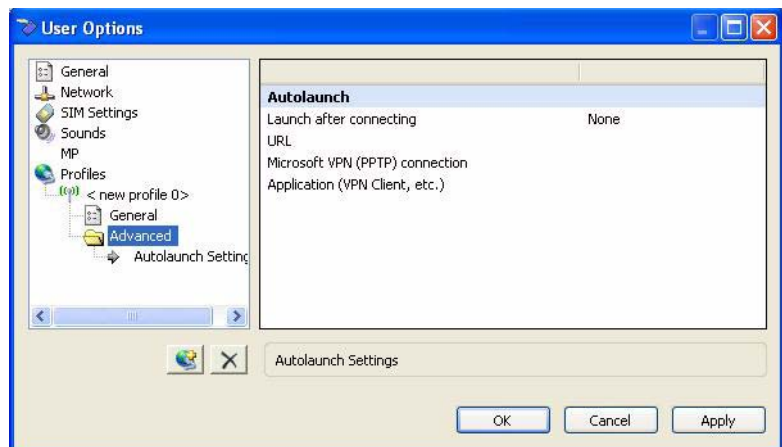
User Options

General
Network
SIM Settings
Sounds
MP
Profiles
< new profile 0>
General
Advanced
Autolaunch Settinç

| Autolaunch | |
|---|---|
| Launch after connecting | None |
| URL | |
| Microsoft VPN (PPTP) connection | |
| Application (VPN Client, etc.) | |

Autolaunch Settings

OK
Cancel
Apply